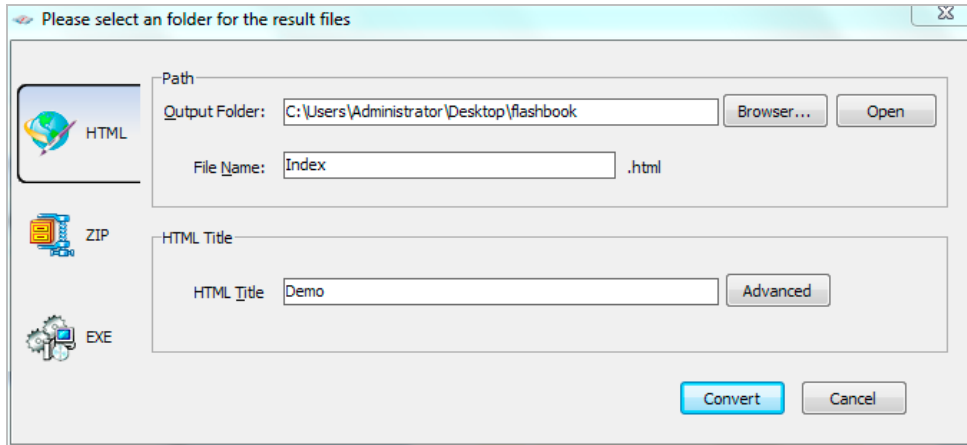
Please select an folder for the result files

HTML

ZIP

EXE

Path

Output Folder: C:\Users\Administrator\Desktop\flashbook Browser... Open

File Name: Index .html

HTML Title

HTML Title Demo Advanced

Convert Cancel